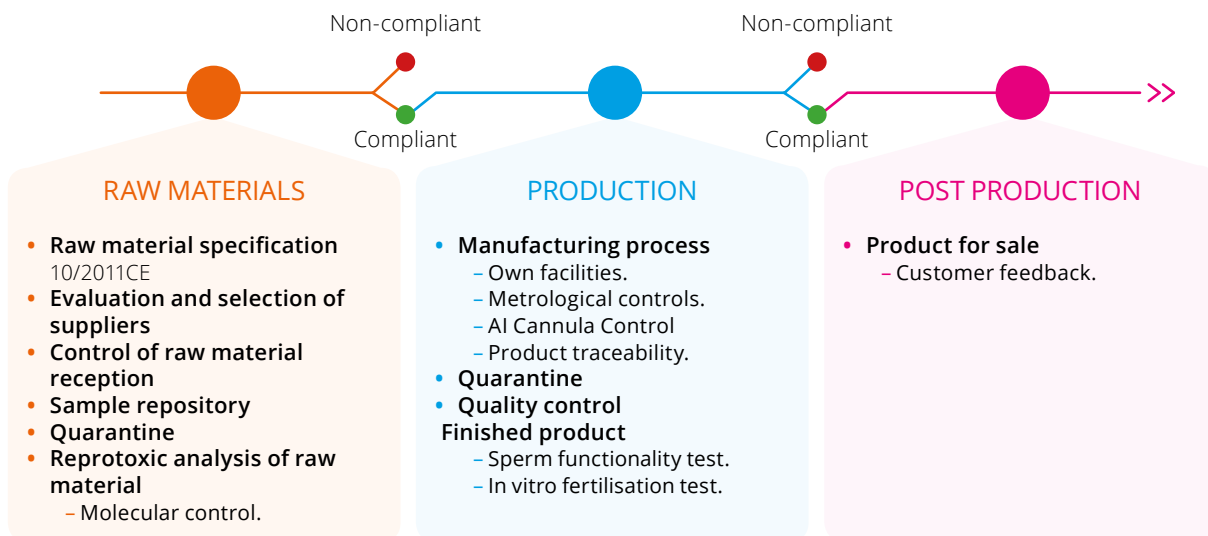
Non-compliant

Compliant

Non-compliant

Compliant

RAW MATERIALS

• Raw material specification
10/2011CE
• Evaluation and selection of suppliers
• Control of raw material reception
• Sample repository
• Quarantine
• Reprotoxic analysis of raw material
– Molecular control.

PRODUCTION

• Manufacturing process
– Own facilities.
– Metrological controls.
– AI Cannula Control
– Product traceability.
• Quarantine
• Quality control
Finished product
– Sperm functionality test.
– In vitro fertilisation test.

POST PRODUCTION

• Product for sale
– Customer feedback.